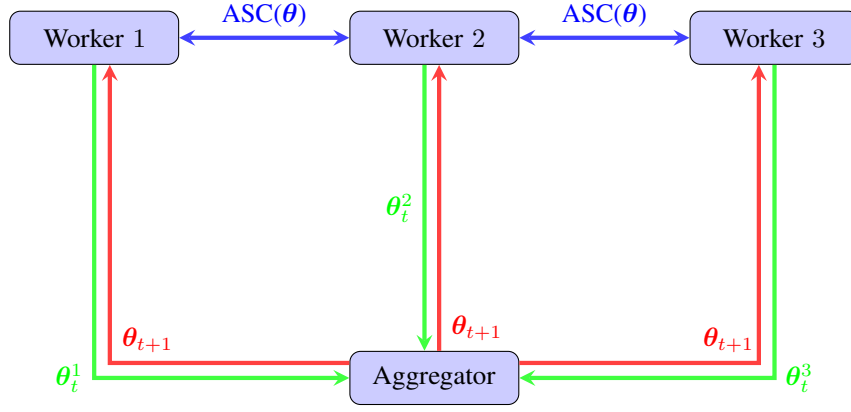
Worker 1

$\text{ASC}(\boldsymbol{\theta})$

Worker 2

$\text{ASC}(\boldsymbol{\theta})$

Worker 3

$\boldsymbol{\theta}_t^2$

$\boldsymbol{\theta}_{t+1}$

$\boldsymbol{\theta}_{t+1}$

$\boldsymbol{\theta}_{t+1}$

$\boldsymbol{\theta}_t^1$

Aggregator

$\boldsymbol{\theta}_t^3$